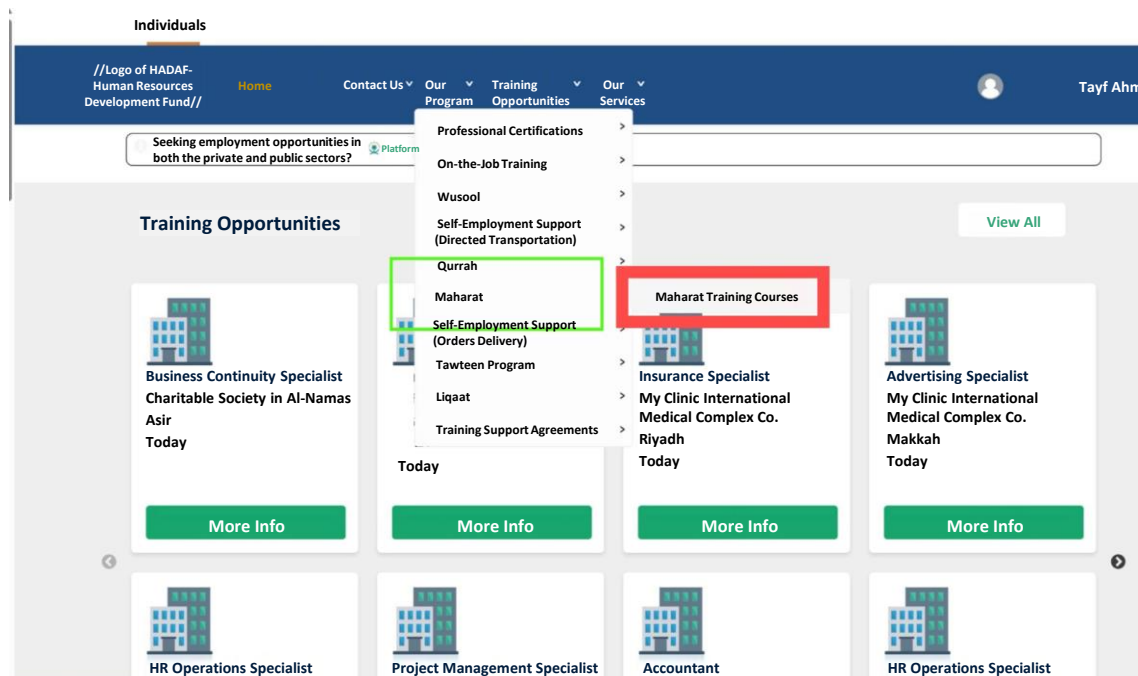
Individuals

//Logo of HADAF- Human Resources Development Fund//

Home

Contact Us

Our Program

Training Opportunities

Our Services

Tayf Ahm

Seeking employment opportunities in both the private and public sectors?

Platform

Professional Certifications

On-the-Job Training

Wusool

Self-Employment Support (Directed Transportation)

Qurrah

Maharat

Maharat Training Courses

Self-Employment Support (Orders Delivery)

Tawteen Program

Liqaat

Training Support Agreements

Training Opportunities

View All

Business Continuity Specialist
Charitable Society in Al-Namas
Asir
Today

More Info

Today

More Info

Insurance Specialist
My Clinic International Medical Complex Co.
Riyadh
Today

More Info

Advertising Specialist
My Clinic International Medical Complex Co.
Makkah
Today

More Info

HR Operations Specialist

Project Management Specialist

Accountant

HR Operations Specialist